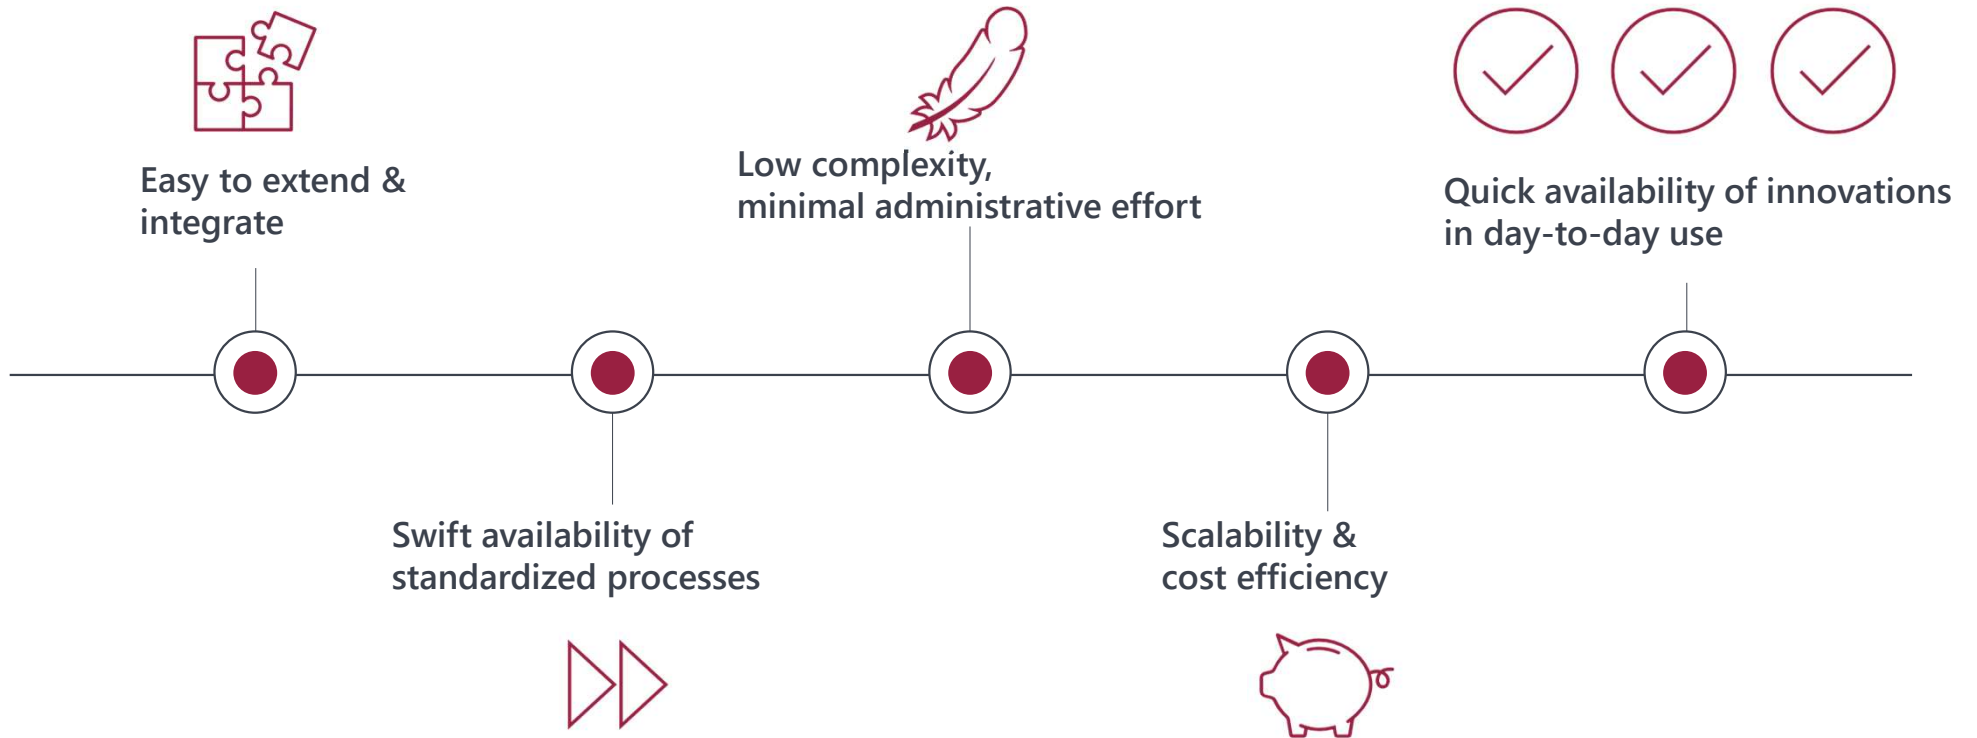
Easy to extend & integrate

Low complexity, minimal administrative effort

Quick availability of innovations in day-to-day use

Swift availability of standardized processes

Scalability & cost efficiency